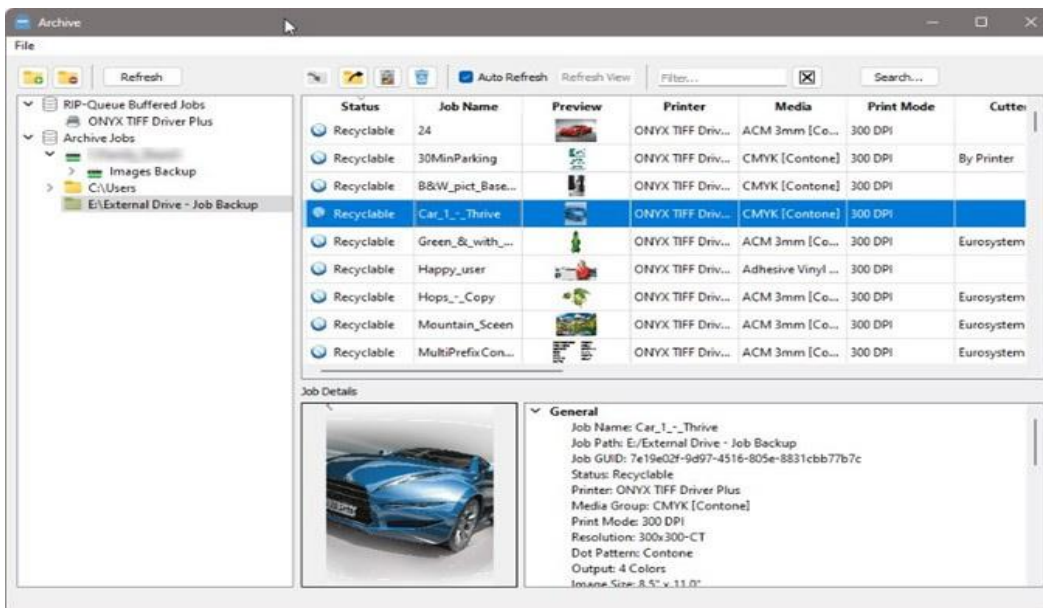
Archive

File

Refresh

RIP-Queue Buffered Jobs
ONYX TIFF Driver Plus
Archive Jobs
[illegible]
Images Backup
C:\Users
E:\External Drive - Job Backup

Auto Refresh Refresh View Filter... Search...

| Status | Job Name | Preview | Printer | Media | Print Mode | Cutte |
|---|---|---|---|---|---|---|
| Recyclable | 24 | | ONYX TIFF Driv... | ACM 3mm [Co... | 300 DPI | |
| Recyclable | 30MinParking | | ONYX TIFF Driv... | CMYK [Contone] | 300 DPI | By Printer |
| Recyclable | B&W_pict_Base... | | ONYX TIFF Driv... | CMYK [Contone] | 300 DPI | |
| Recyclable | Car_1_-_Thrive | | ONYX TIFF Driv... | CMYK [Contone] | 300 DPI | |
| Recyclable | Green_&_with_... | | ONYX TIFF Driv... | ACM 3mm [Co... | 300 DPI | Eurosystem |
| Recyclable | Happy_user | | ONYX TIFF Driv... | Adhesive Vinyl ... | 300 DPI | |
| Recyclable | Hops_-_Copy | | ONYX TIFF Driv... | ACM 3mm [Co... | 300 DPI | Eurosystem |
| Recyclable | Mountain_Sceen | | ONYX TIFF Driv... | ACM 3mm [Co... | 300 DPI | Eurosystem |
| Recyclable | MultiPrefixCon... | | ONYX TIFF Driv... | ACM 3mm [Co... | 300 DPI | Eurosystem |

Job Details

General
Job Name: Car_1_-_Thrive
Job Path: E:/External Drive - Job Backup
Job GUID: 7e19e02f-9d97-4516-805e-8831cbb77b7c
Status: Recyclable
Printer: ONYX TIFF Driver Plus
Media Group: CMYK [Contone]
Print Mode: 300 DPI
Resolution: 300x300-CT
Dot Pattern: Contone
Output: 4 Colors
Image Size: 8.5" x 11.0"